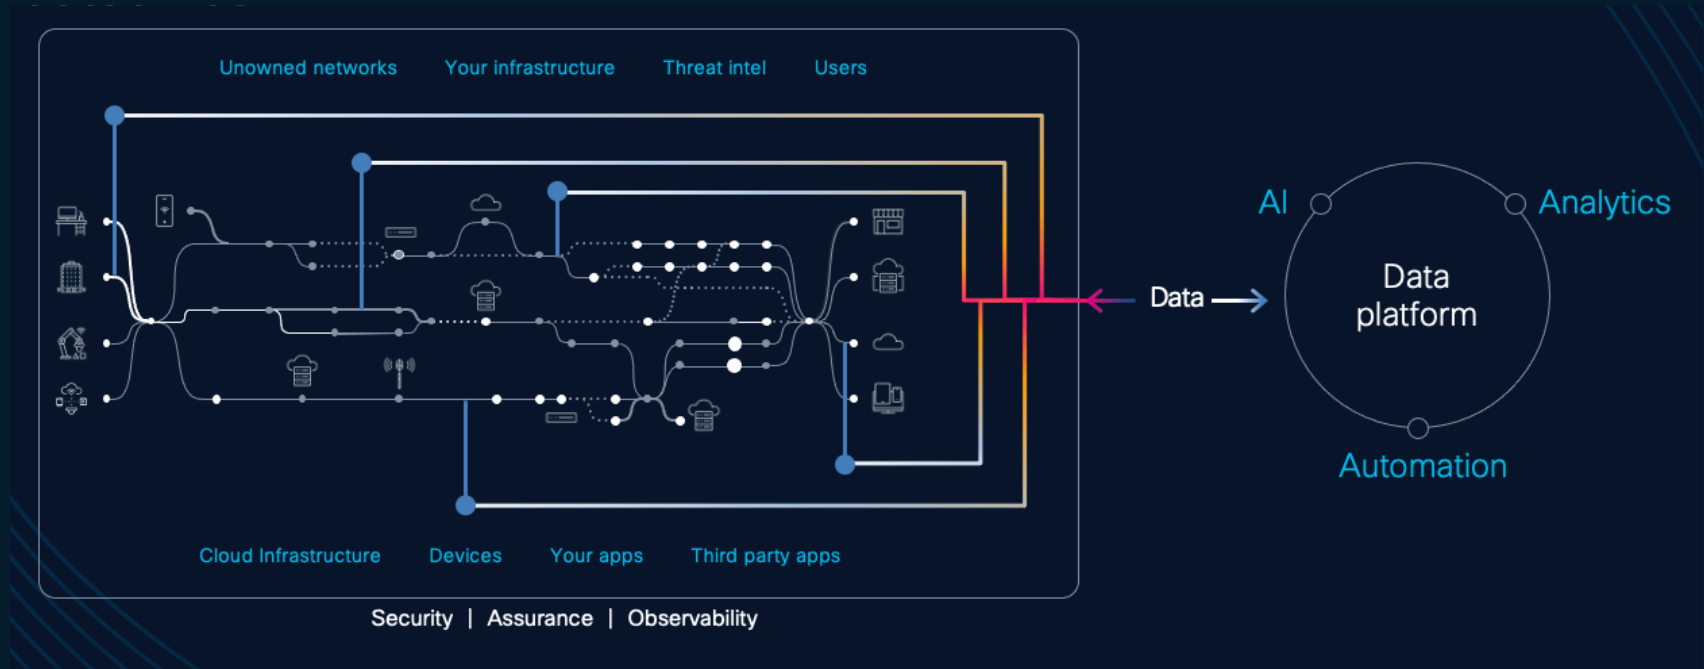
Unowned networks Your infrastructure Threat intel Users

Cloud Infrastructure Devices Your apps Third party apps

Security | Assurance | Observability

Data

Data

AI

Analytics

Data platform

Automation